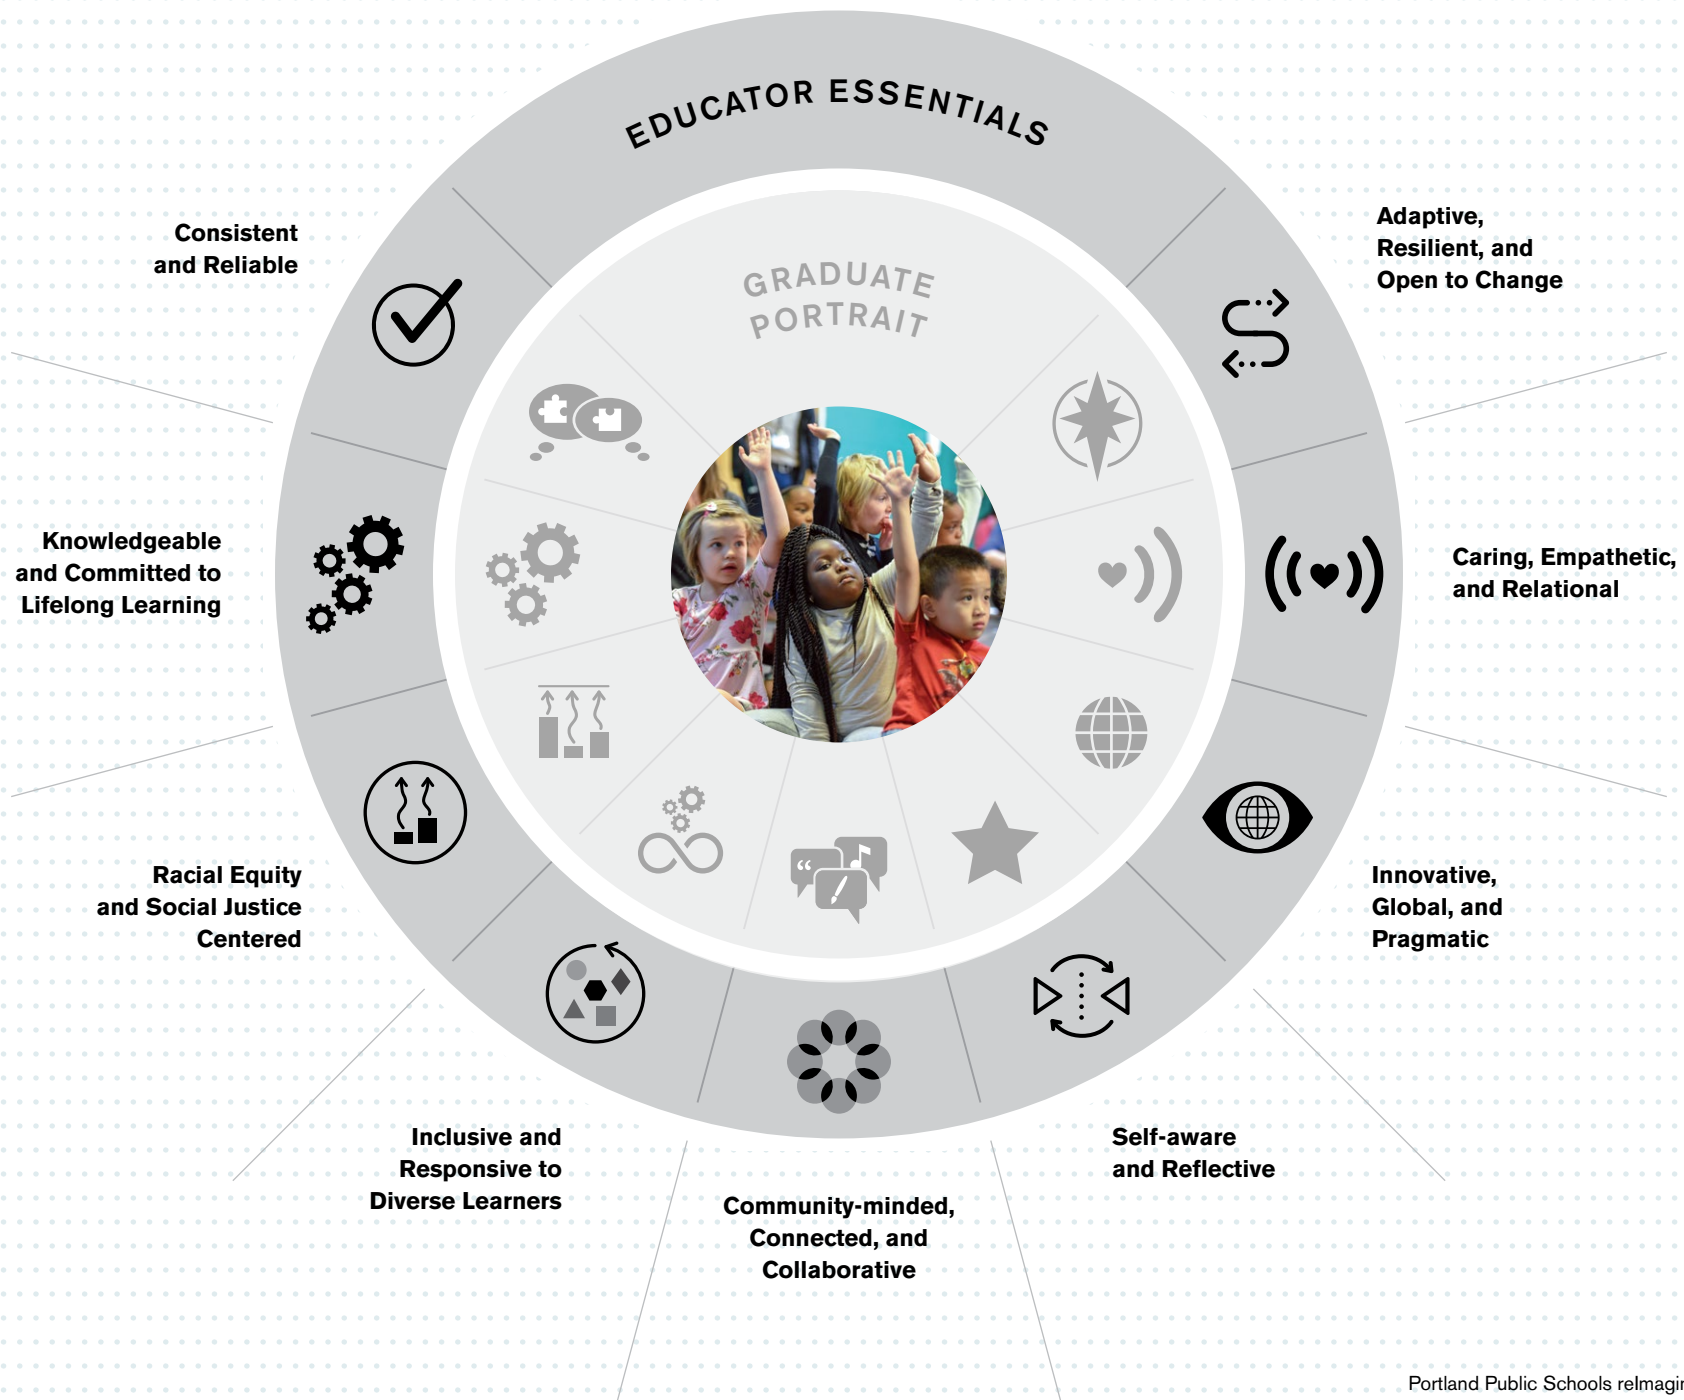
EDUCATOR ESSENTIALS

GRADUATE PORTRAIT

Consistent and Reliable

Adaptive, Resilient, and Open to Change

Knowledgeable and Committed to Lifelong Learning

Caring, Empathetic, and Relational

Racial Equity and Social Justice Centered

Innovative, Global, and Pragmatic

Inclusive and Responsive to Diverse Learners

Self-aware and Reflective

Community-minded, Connected, and Collaborative

Portland Public Schools reImagir